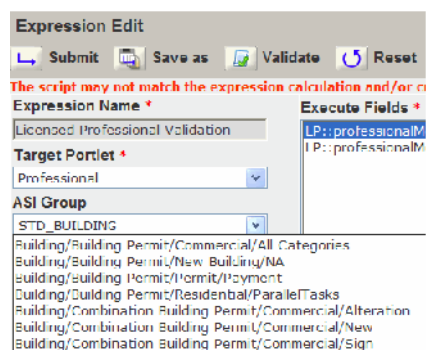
Expression Edit

Submit Save as Validate Reset

The script may not match the expression calculation and/or c

Expression Name *

Licensed Professional Validation

Target Portlet *

Professional

ASI Group

STD_BUILDING

Building/Building Permit/Commercial/All Categories
Building/Building Permit/New Building/NA
Building/Building Permit/Permit/Payment
Building/Building Permit/Residenbal/ParallelTasks
Building/Combination Building Permit/Commercial/Alteration
Building/Combination Building Permit/Commercial/New
Building/Combination Building Permit/Commercial/Sign

Execute Fields *

LP::professionalM
LP::professionalM